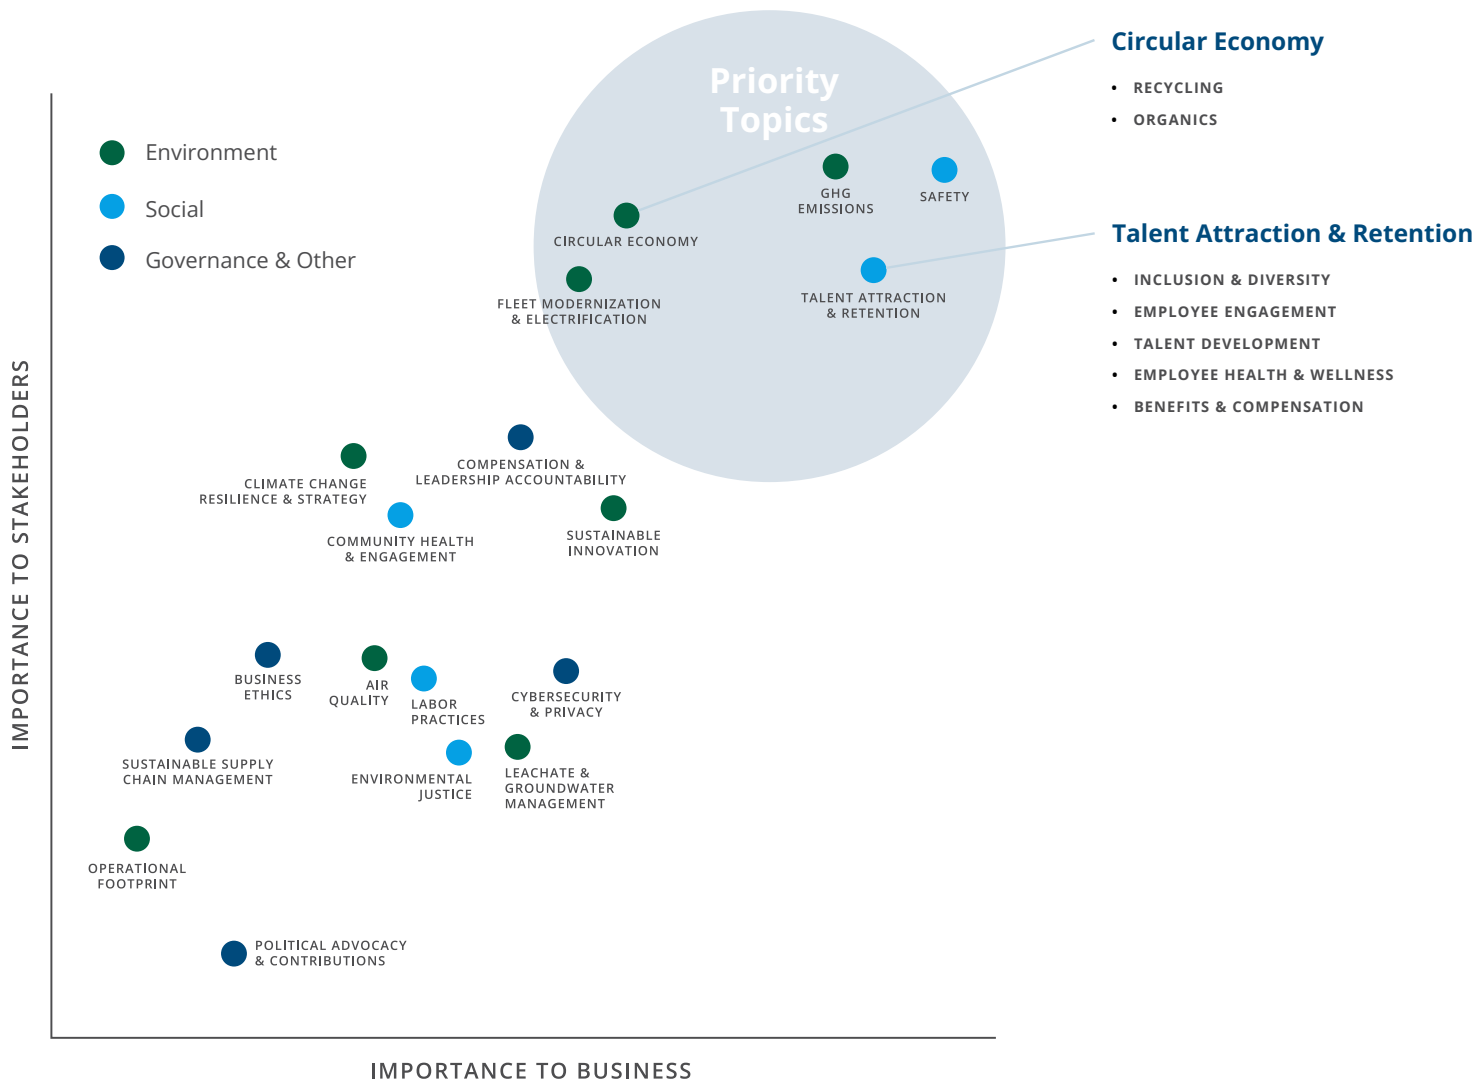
Priority Topics

Environment

Social

Governance & Other

GHG EMISSIONS

SAFETY

CIRCULAR ECONOMY

FLEET MODERNIZATION & ELECTRIFICATION

TALENT ATTRACTION & RETENTION

Circular Economy

• RECYCLING
• ORGANICS

Talent Attraction & Retention

• INCLUSION & DIVERSITY
• EMPLOYEE ENGAGEMENT
• TALENT DEVELOPMENT
• EMPLOYEE HEALTH & WELLNESS
• BENEFITS & COMPENSATION

COMPENSATION & LEADERSHIP ACCOUNTABILITY

CLIMATE CHANGE RESILIENCE & STRATEGY

COMMUNITY HEALTH & ENGAGEMENT

SUSTAINABLE INNOVATION

BUSINESS ETHICS

AIR QUALITY

LABOR PRACTICES

CYBERSECURITY & PRIVACY

SUSTAINABLE SUPPLY CHAIN MANAGEMENT

ENVIRONMENTAL JUSTICE

LEACHATE & GROUNDWATER MANAGEMENT

OPERATIONAL FOOTPRINT

POLITICAL ADVOCACY & CONTRIBUTIONS

IMPORTANCE TO STAKEHOLDERS

IMPORTANCE TO BUSINESS